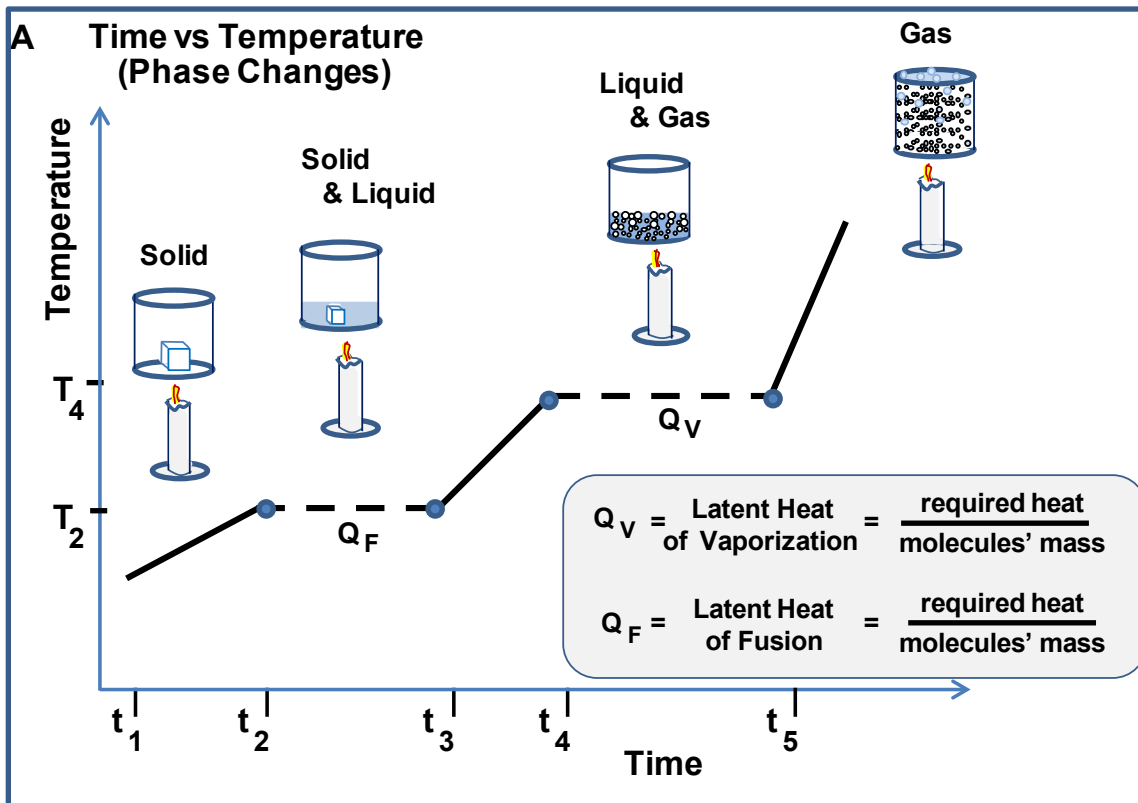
A Time vs Temperature (Phase Changes)

Gas

Liquid & Gas

Solid & Liquid

Solid

Temperature

$T_4$

$T_2$

$Q_V$

$Q_F$

$Q_V$ = Latent Heat of Vaporization = $\frac{\text{required heat}}{\text{molecules' mass}}$

$Q_F$ = Latent Heat of Fusion = $\frac{\text{required heat}}{\text{molecules' mass}}$

$t_1$ $t_2$ $t_3$ $t_4$ $t_5$

Time